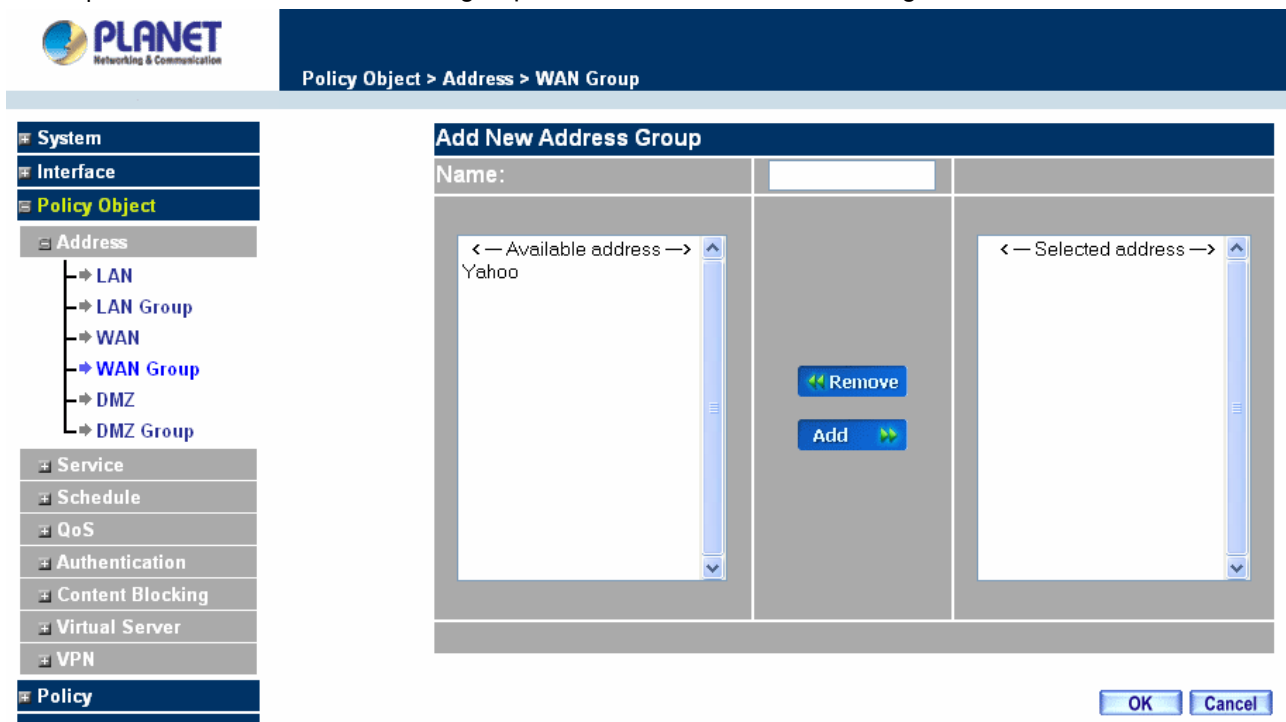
PLANET
Networking & Communication

Policy Object > Address > WAN Group

System
Interface
Policy Object
Address
LAN
LAN Group
WAN
WAN Group
DMZ
DMZ Group
Service
Schedule
QoS
Authentication
Content Blocking
Virtual Server
VPN
Policy

Add New Address Group
Name:

<— Available address —>
Yahoo

Remove
Add

<— Selected address —>

OK
Cancel